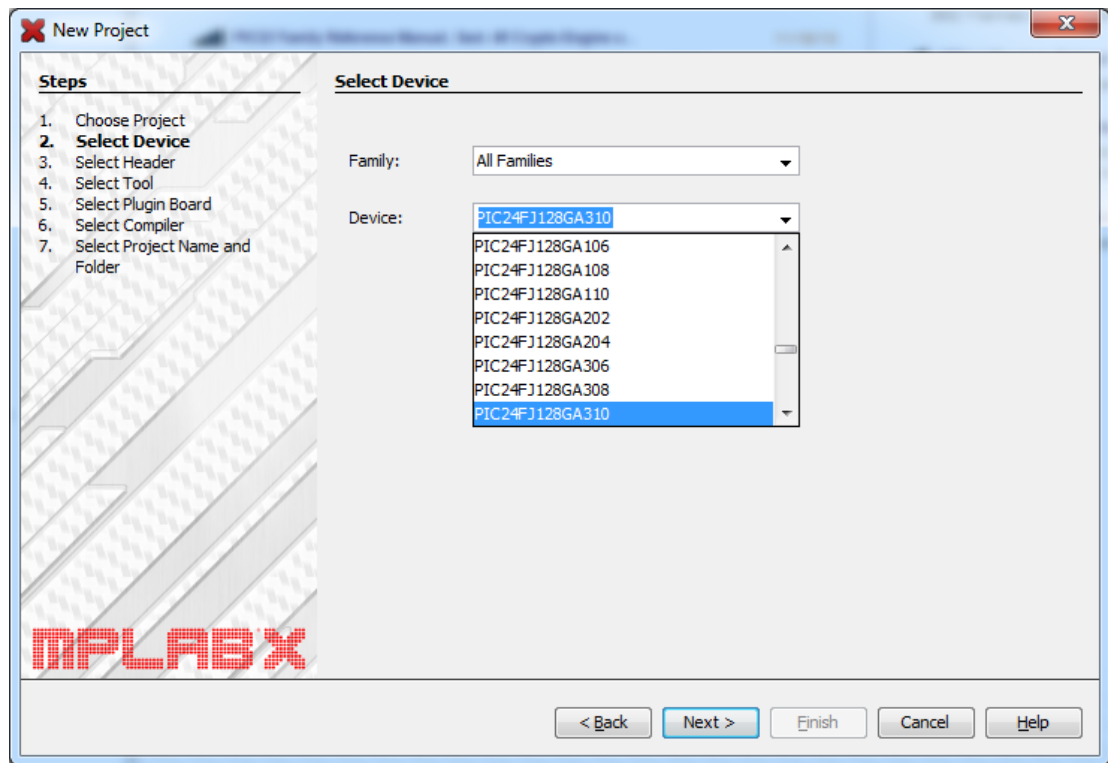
New Project

Steps

1. Choose Project
2. Select Device
3. Select Header
4. Select Tool
5. Select Plugin Board
6. Select Compiler
7. Select Project Name and Folder

MPLAB X

Select Device

Family: All Families

Device: PIC24FJ128GA310

PIC24FJ128GA106
PIC24FJ128GA108
PIC24FJ128GA110
PIC24FJ128GA202
PIC24FJ128GA204
PIC24FJ128GA306
PIC24FJ128GA308
PIC24FJ128GA310

< Back | Next > | Finish | Cancel | Help